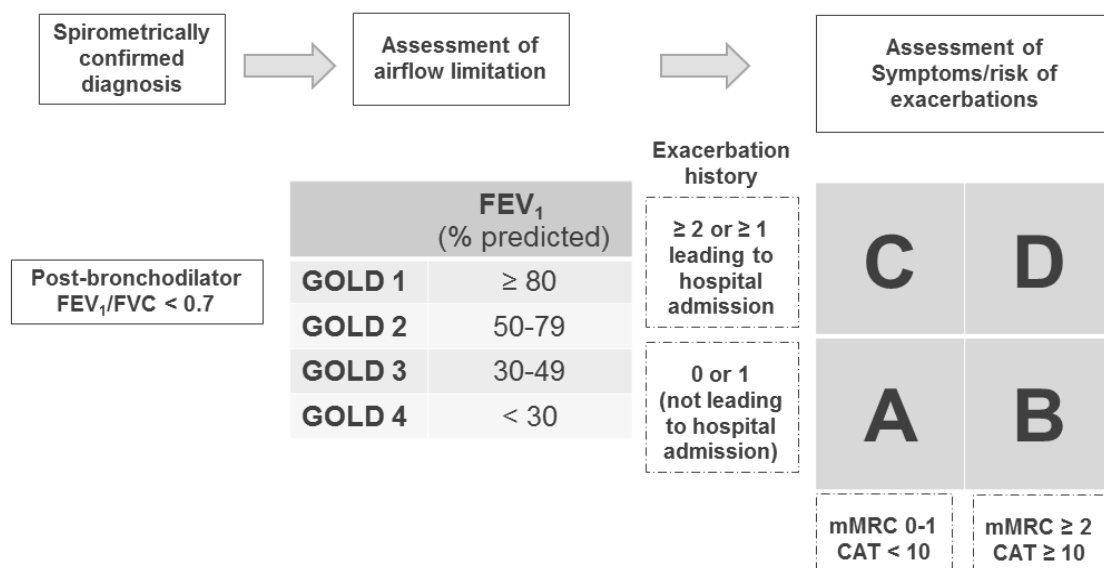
Spirometrically confirmed diagnosis

Assessment of airflow limitation

Assessment of Symptoms/risk of exacerbations

Post-bronchodilator $FEV_1/FVC < 0.7$

| | $FEV_1$ (% predicted) |
|---|---|
| GOLD 1 | $\geq 80$ |
| GOLD 2 | 50-79 |
| GOLD 3 | 30-49 |
| GOLD 4 | $< 30$ |

Exacerbation history

$\geq 2$ or $\geq 1$ leading to hospital admission

0 or 1 (not leading to hospital admission)

C

D

A

B

mMRC 0-1
CAT $< 10$

mMRC $\geq 2$
CAT $\geq 10$